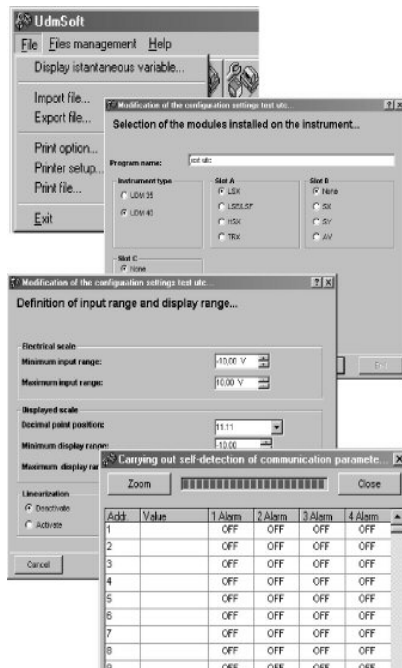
UdmSoft

File Files management Help

Display istantaneous variable...

Import file...

Export file...

Print option...

Printer setup...

Print file...

Exit

Modification of the configuration settings test utc

Selection of the modules installed on the instrument...

Program name: test utc

Instrument type

UDM 35

UDM 40

Slot A

LSX

LSDLSP

HSX

TRX

Slot B

None

SX

SY

AV

Slot C

None

Modification of the configuration settings test utc

Definition of input range and display range...

Electrical scale

Minimum input range: -10,00 V

Maximum input range: 10,00 V

Displayed scale

Decimal point position: 11.11

Minimum display range: -10.00

Maximum display ran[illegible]

Linearization

Deactivate

Activate

Cancel

Exit

Carrying out self-detection of communication paramete...

Zoom

Close

| Addr | Value | 1 Alarm | 2 Alarm | 3 Alarm | 4 Alarm |
|---|---|---|---|---|---|
| 1 | | OFF | OFF | OFF | OFF |
| 2 | | OFF | OFF | OFF | OFF |
| 3 | | OFF | OFF | OFF | OFF |
| 4 | | OFF | OFF | OFF | OFF |
| 5 | | OFF | OFF | OFF | OFF |
| 6 | | OFF | OFF | OFF | OFF |
| 7 | | OFF | OFF | OFF | OFF |
| 8 | | OFF | OFF | OFF | OFF |
| 9 | | OFF | OFF | OFF | OFF |